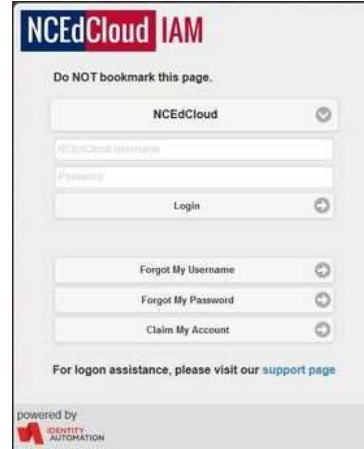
NCEdCloud IAM

Do NOT bookmark this page.

NCEdCloud

NCEdCloud Username

Password

Login

Forgot My Username

Forgot My Password

Claim My Account

For logon assistance, please visit our support page

powered by
IDENTITY AUTOMATION